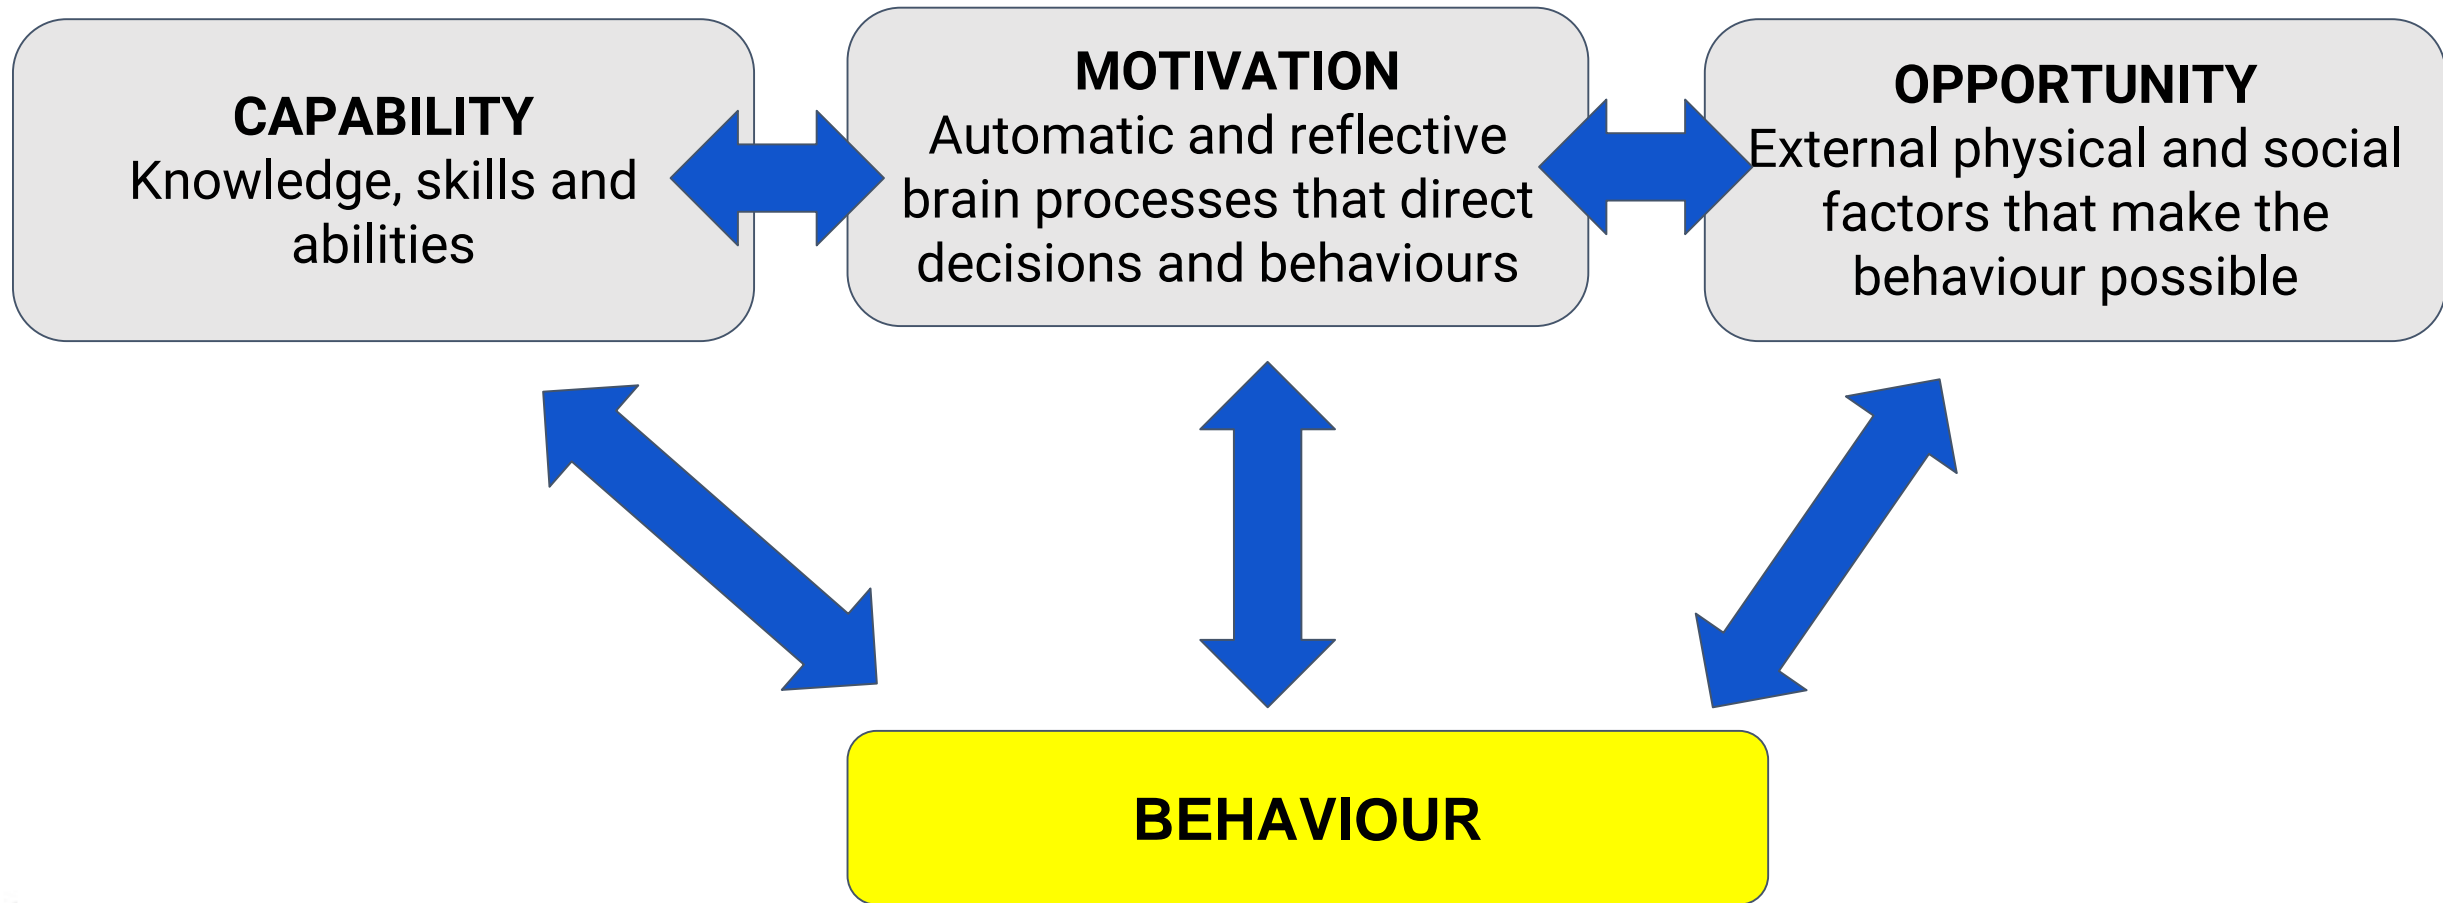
CAPABILITY
Knowledge, skills and abilities

MOTIVATION
Automatic and reflective brain processes that direct decisions and behaviours

OPPORTUNITY
External physical and social factors that make the behaviour possible

BEHAVIOUR